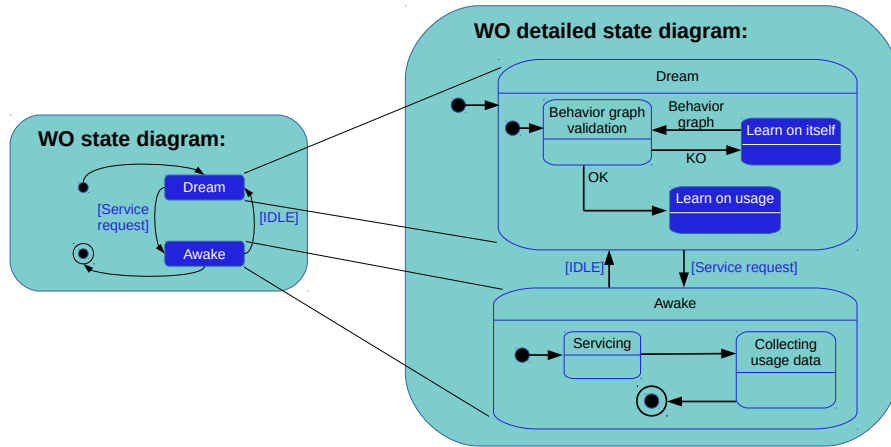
WO state diagram:

Dream

[Service request]

[IDLE]

Awake

WO detailed state diagram:

Dream

Behavior graph validation

Behavior graph

Learn on itself

KO

OK

Learn on usage

[IDLE]

[Service request]

Awake

Servicing

Collecting usage data